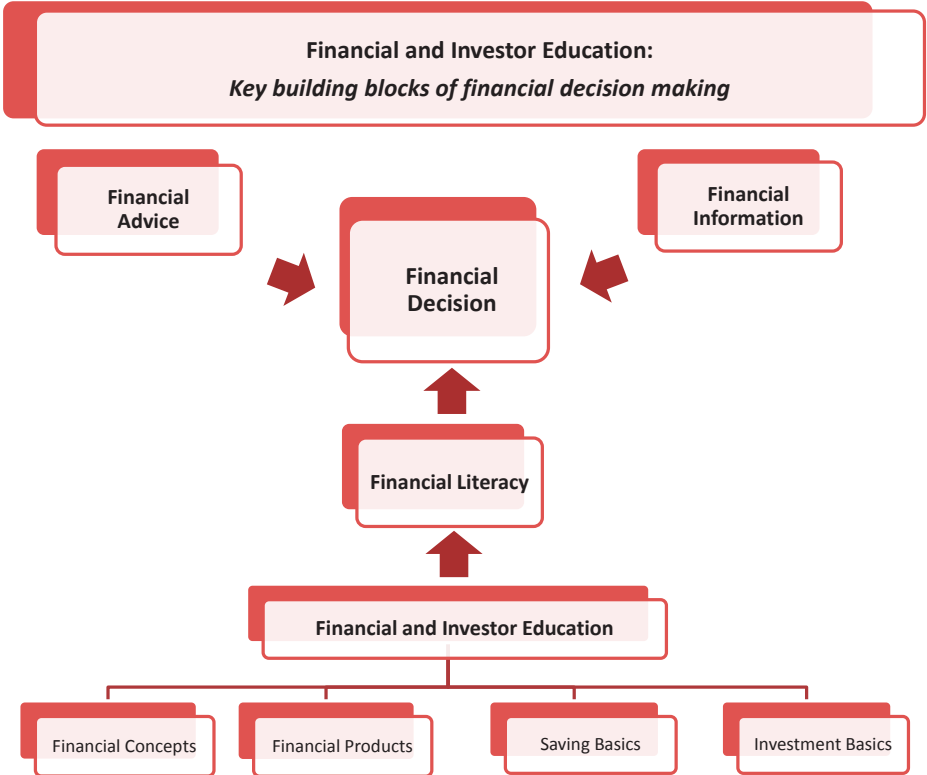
Financial and Investor Education:
*Key building blocks of financial decision making*

Financial Advice

Financial Information

Financial Decision

Financial Literacy

Financial and Investor Education

Financial Concepts

Financial Products

Saving Basics

Investment Basics